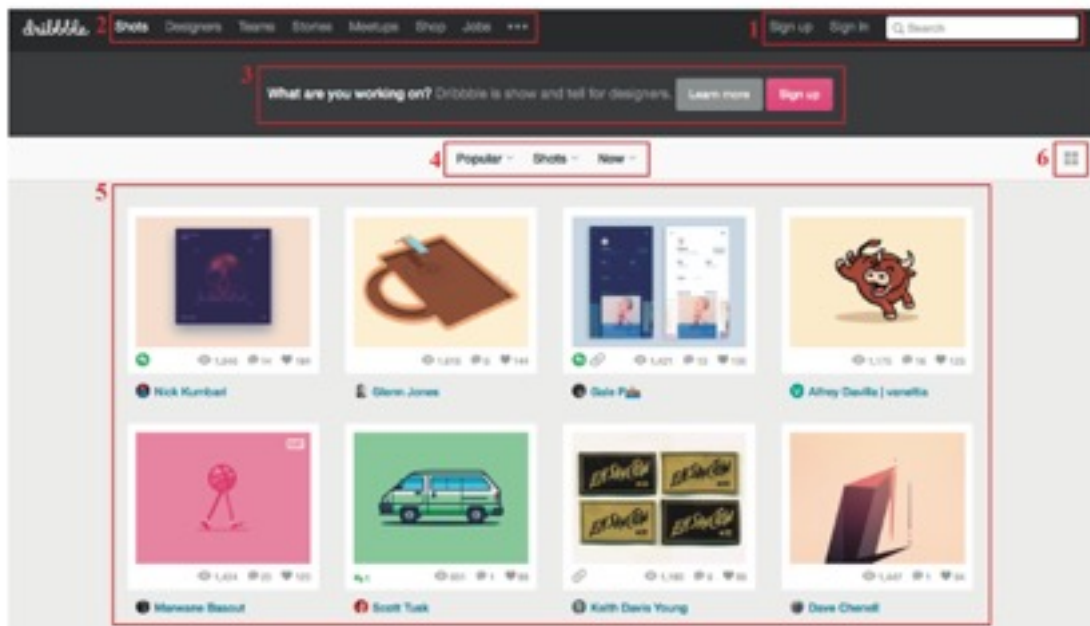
dribbble 2 Shots Designers Teams Stories Meetups Shop Jobs •••

1 Sign up Sign in Search

3 What are you working on? Dribbble is show and tell for designers. Learn more Sign up

4 Popular Shots Now

6

5

1,846 14 184

1,619 8 144

1,421 13 130

1,175 16 123

Nick Kumbari

Glenn Jones

Gale P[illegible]

Alfrey Davilla | vaneltia

1,424 20 120

831 1 88

1,180 4 88

1,447 1 84

Marwane Bascout

Scott Tusk

Keith Davis Young

Dave Chenell